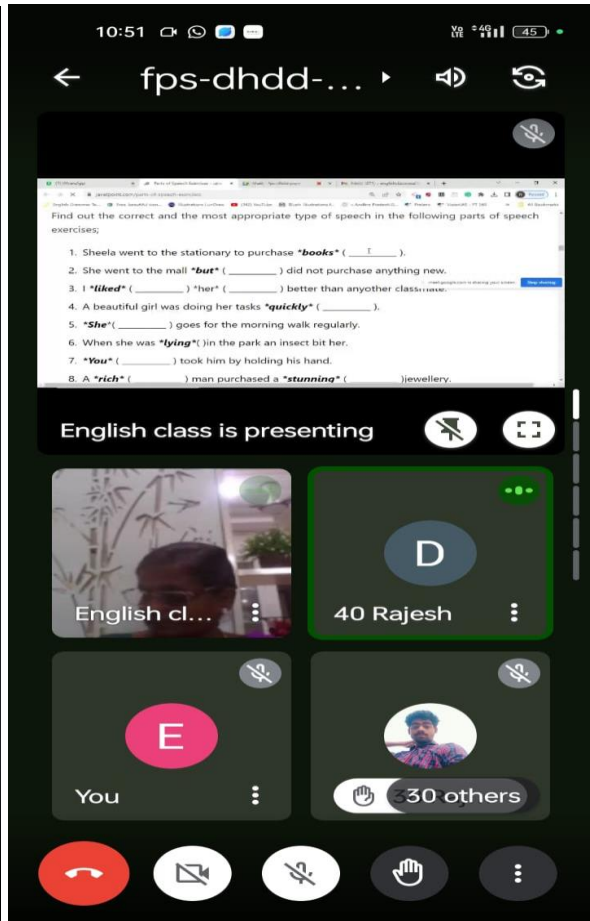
10:51

fps-dhdd-...

Find out the correct and the most appropriate type of speech in the following parts of speech exercises;

1. Sheela went to the stationary to purchase *books* ( ________ ).
2. She went to the mall *but* ( ________ ) did not purchase anything new.
3. I *liked* ( ________ ) *her* ( ________ ) better than anyother classmate.
4. A beautiful girl was doing her tasks *quickly* ( ________ ).
5. *She*( ________ ) goes for the morning walk regularly.
6. When she was *lying*( )in the park an insect bit her.
7. *You* ( ________ ) took him by holding his hand.
8. A *rich* ( ________ ) man purchased a *stunning* ( ________ )jewellery.

English class is presenting

English cl...

D

40 Rajesh

E

You

30 others